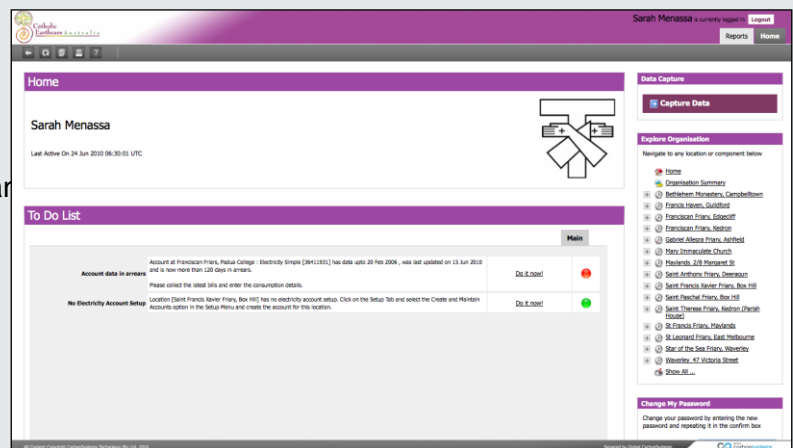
Catholic Earthcare Australia

Sarah Menassa is currently logged in Logout

Reports Home

Home

Sarah Menassa

Last Active On 24 Jun 2010 06:30:01 UTC

To Do List

Main

| | | | |
|---|---|---|---|
| Account data in arrears | Account at Franciscan Friars, Padua College : Electricity Simple [36411931] has data upto 20 Feb 2006 , was last updated on 15 Jun 2010 and is now more than 120 days in arrears. Please collect the latest bills and enter the consumption details. | Do it now! | |
| No Electricity Account Setup | Location [Saint Francis Xavier Friary, Box Hill] has no electricity account setup. Click on the Setup Tab and select the Create and Maintain Accounts option in the Setup Menu and create the account for this location. | Do it now! | |

Data Capture

Capture Data

Explore Organisation

Navigate to any location or component below

Home
Organisation Summary
Bethlehem Monastery, Campbelltown
Francis Haven, Guildford
Franciscan Friary, Edgecliff
Franciscan Friary, Kedron
Gabriel Allegra Friary, Ashfield
Mary Immaculate Church
Maylands 2/8 Margaret St
Saint Anthony Friary, Deeraoun
Saint Francis Xavier Friary, Box Hill
Saint Paschal Friary, Box Hill
Saint Therese Friary, Kedron (Parish House)
St Francis Friary, Maylands
St Leonard Friary, East Melbourne
Star of the Sea Friary, Waverley
Waverley 47 Victoria Street
Show All ...

Change My Password

Change your password by entering the new password and repeating it in the confirm box

All Content Copyright CarbonSystems Technology Pty Ltd. 2010

Powered by Global CarbonSystems

carbonsystems